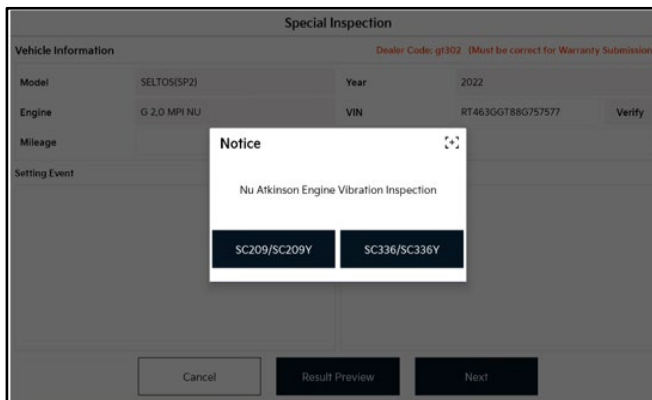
Special Inspection

Vehicle Information

Dealer Code: gt302 (Must be correct for Warranty Submission

| Model | SELTOS(SP2) | Year | 2022 | |
|---|---|---|---|---|
| Engine | G 2.0 MPI NU | VIN | RT463GGT88G757577 | Verify |
| Mileage | | | | |

Setting Event

Notice

Nu Atkinson Engine Vibration Inspection

SC209/SC209Y

SC336/SC336Y

Cancel

Result Preview

Next